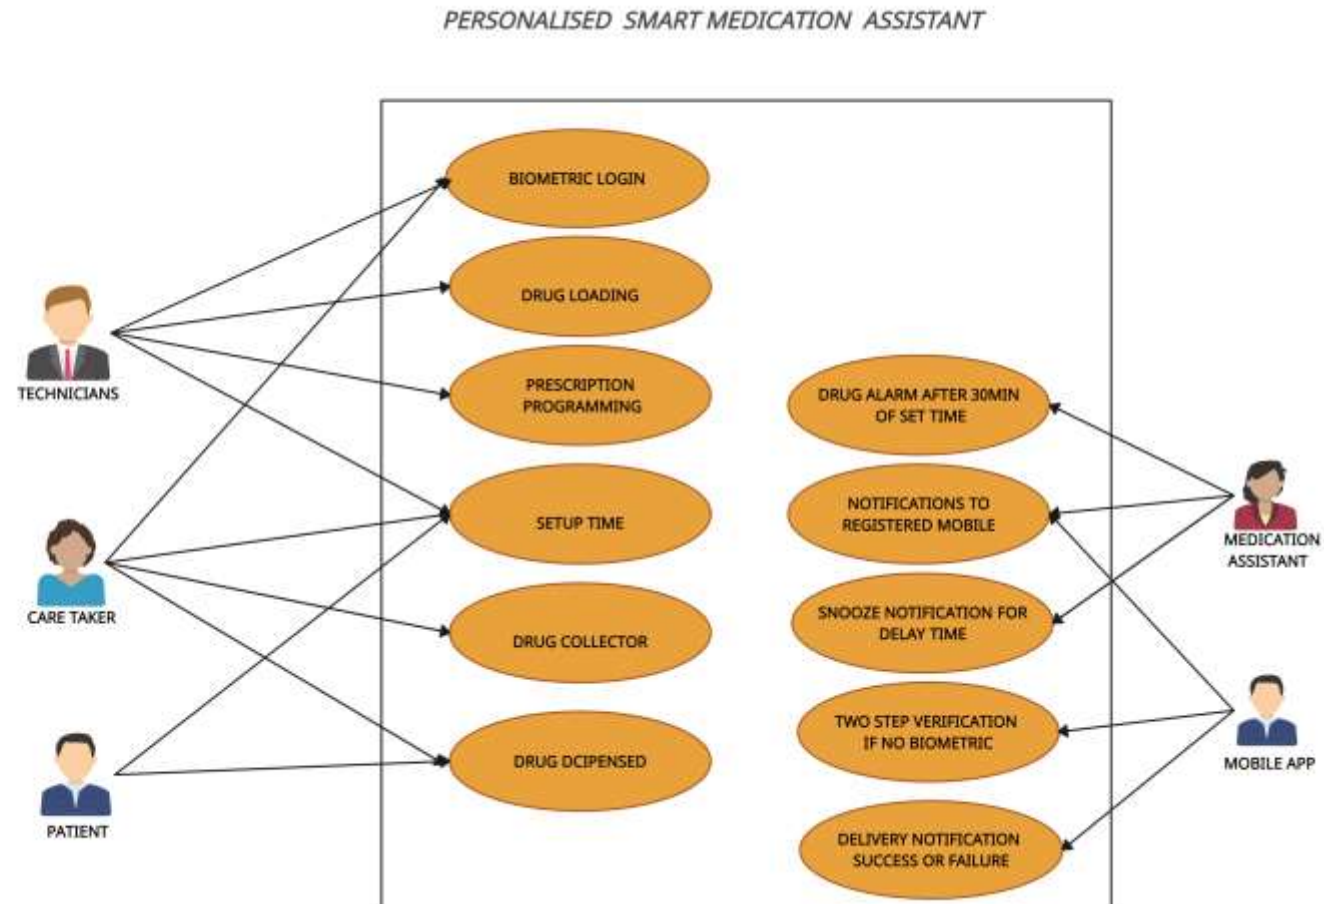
PERSONALISED SMART MEDICATION ASSISTANT

TECHNICIANS

CARE TAKER

PATIENT

BIOMETRIC LOGIN

DRUG LOADING

PRESCRIPTION PROGRAMMING

SETUP TIME

DRUG COLLECTOR

DRUG DCIPENSED

DRUG ALARM AFTER 30MIN OF SET TIME

NOTIFICATIONS TO REGISTERED MOBILE

SNOOZE NOTIFICATION FOR DELAY TIME

TWO STEP VERIFICATION IF NO BIOMETRIC

DELIVERY NOTIFICATION SUCCESS OR FAILURE

MEDICATION ASSISTANT

MOBILE APP